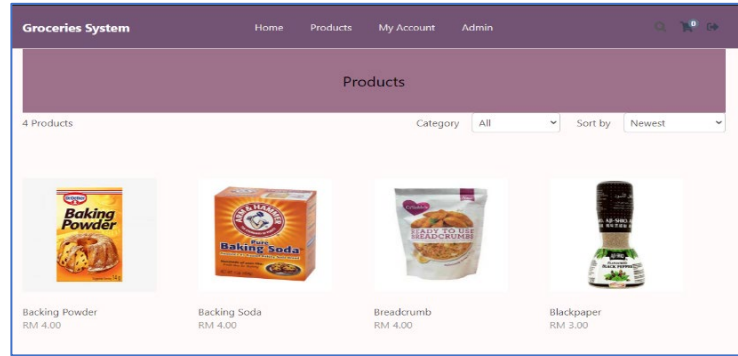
Groceries System
Home Products My Account Admin
0

Products

4 Products
Category All
Sort by Newest

Dr. Oetker
Baking Powder

ARM & HAMMER
Pure Baking Soda

READY TO USE BREADCRUMBS

BLACK PEPPER

Backing Powder
RM 4.00

Backing Soda
RM 4.00

Breadcrumb
RM 4.00

Blackpaper
RM 3.00